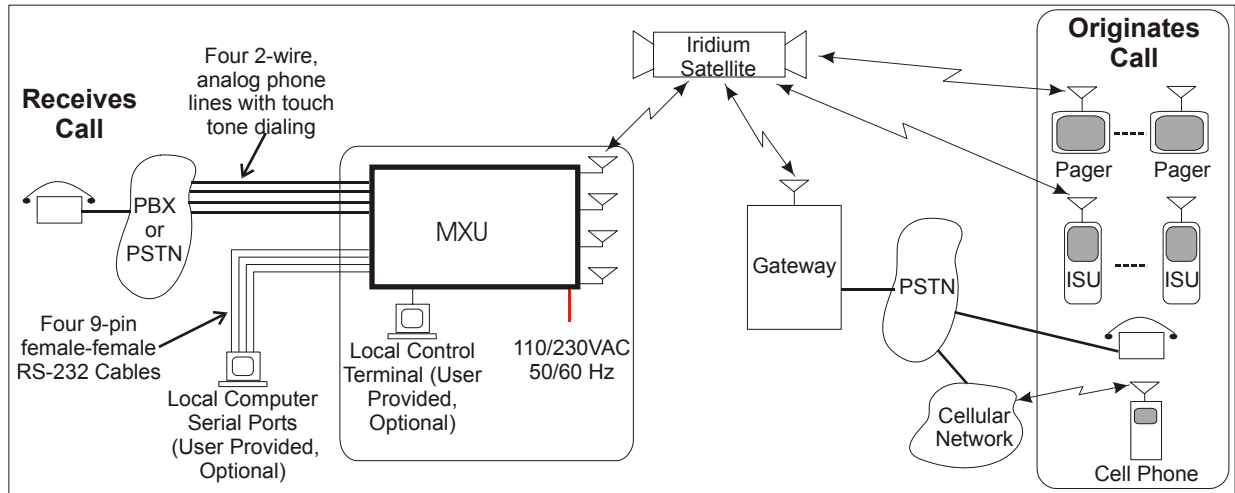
Receives Call

Four 2-wire, analog phone lines with touch tone dialing

PBX or PSTN

Four 9-pin female-female RS-232 Cables

Local Computer Serial Ports (User Provided, Optional)

MXU

Local Control Terminal (User Provided, Optional)

110/230VAC 50/60 Hz

Iridium Satellite

Gateway

PSTN

Cellular Network

Originates Call

Pager

Pager

ISU

ISU

Cell Phone